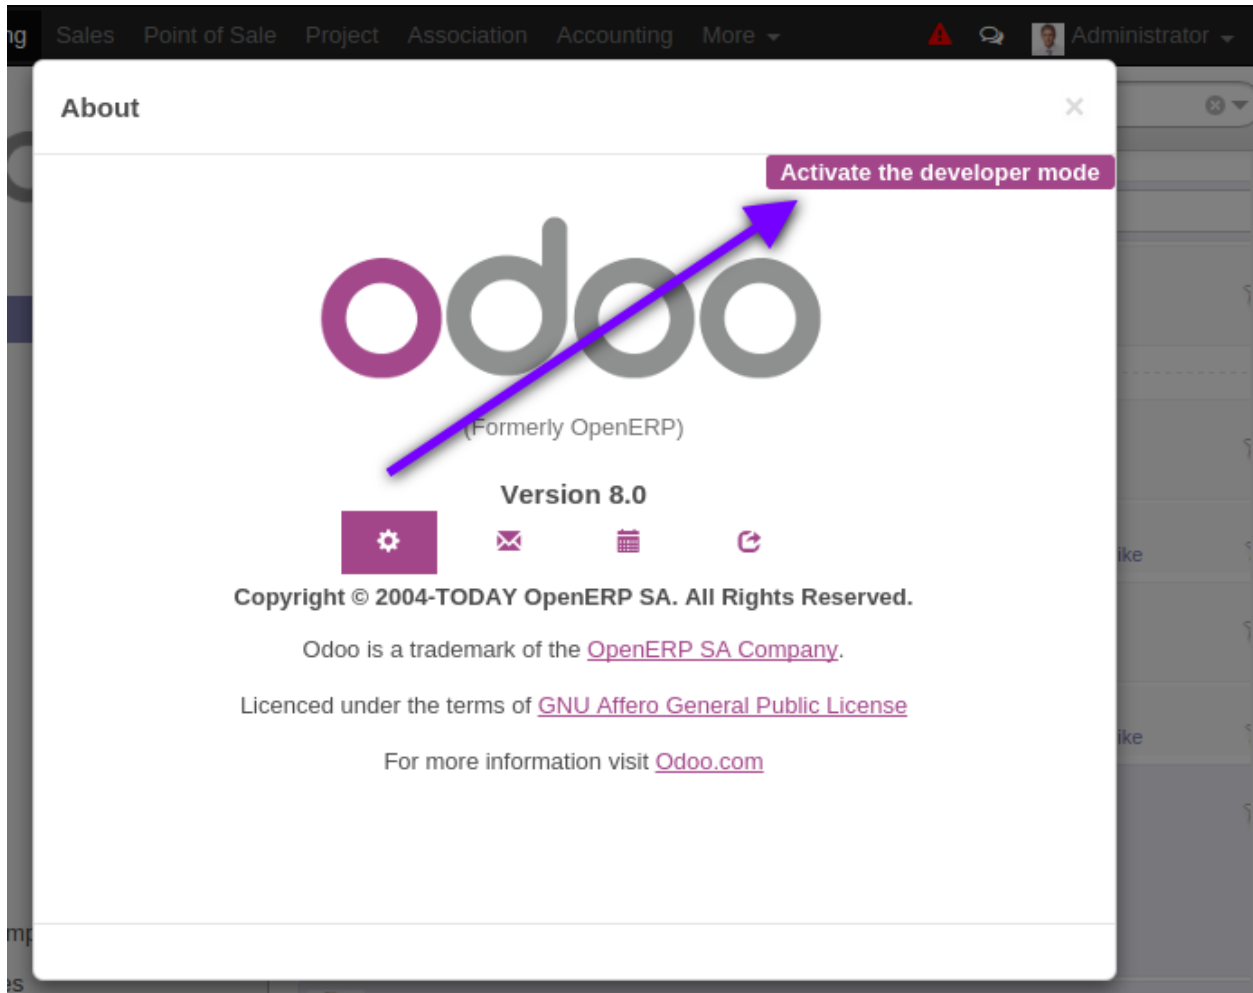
ng Sales Point of Sale Project Association Accounting More Administrator

About

×

Activate the developer mode

odoo

(Formerly OpenERP)

Version 8.0

Copyright © 2004-TODAY OpenERP SA. All Rights Reserved.

Odoo is a trademark of the OpenERP SA Company.

Licenced under the terms of GNU Affero General Public License

For more information visit Odoo.com

ike

ike

mp

es